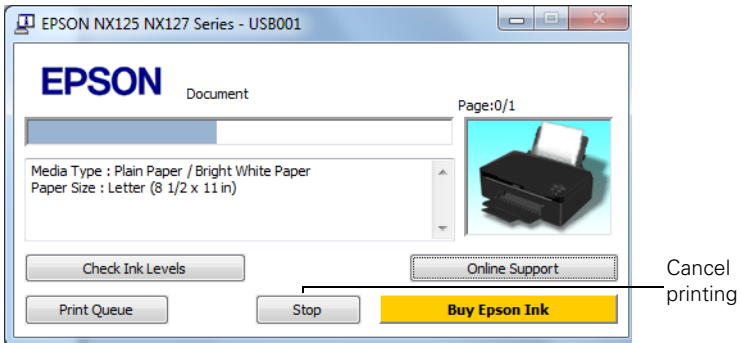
EPSON NX125 NX127 Series - USB001

EPSON

Document

Page:0/1

Media Type : Plain Paper / Bright White Paper
Paper Size : Letter (8 1/2 x 11 in)

Check Ink Levels

Online Support

Print Queue

Stop

Buy Epson Ink

Cancel printing